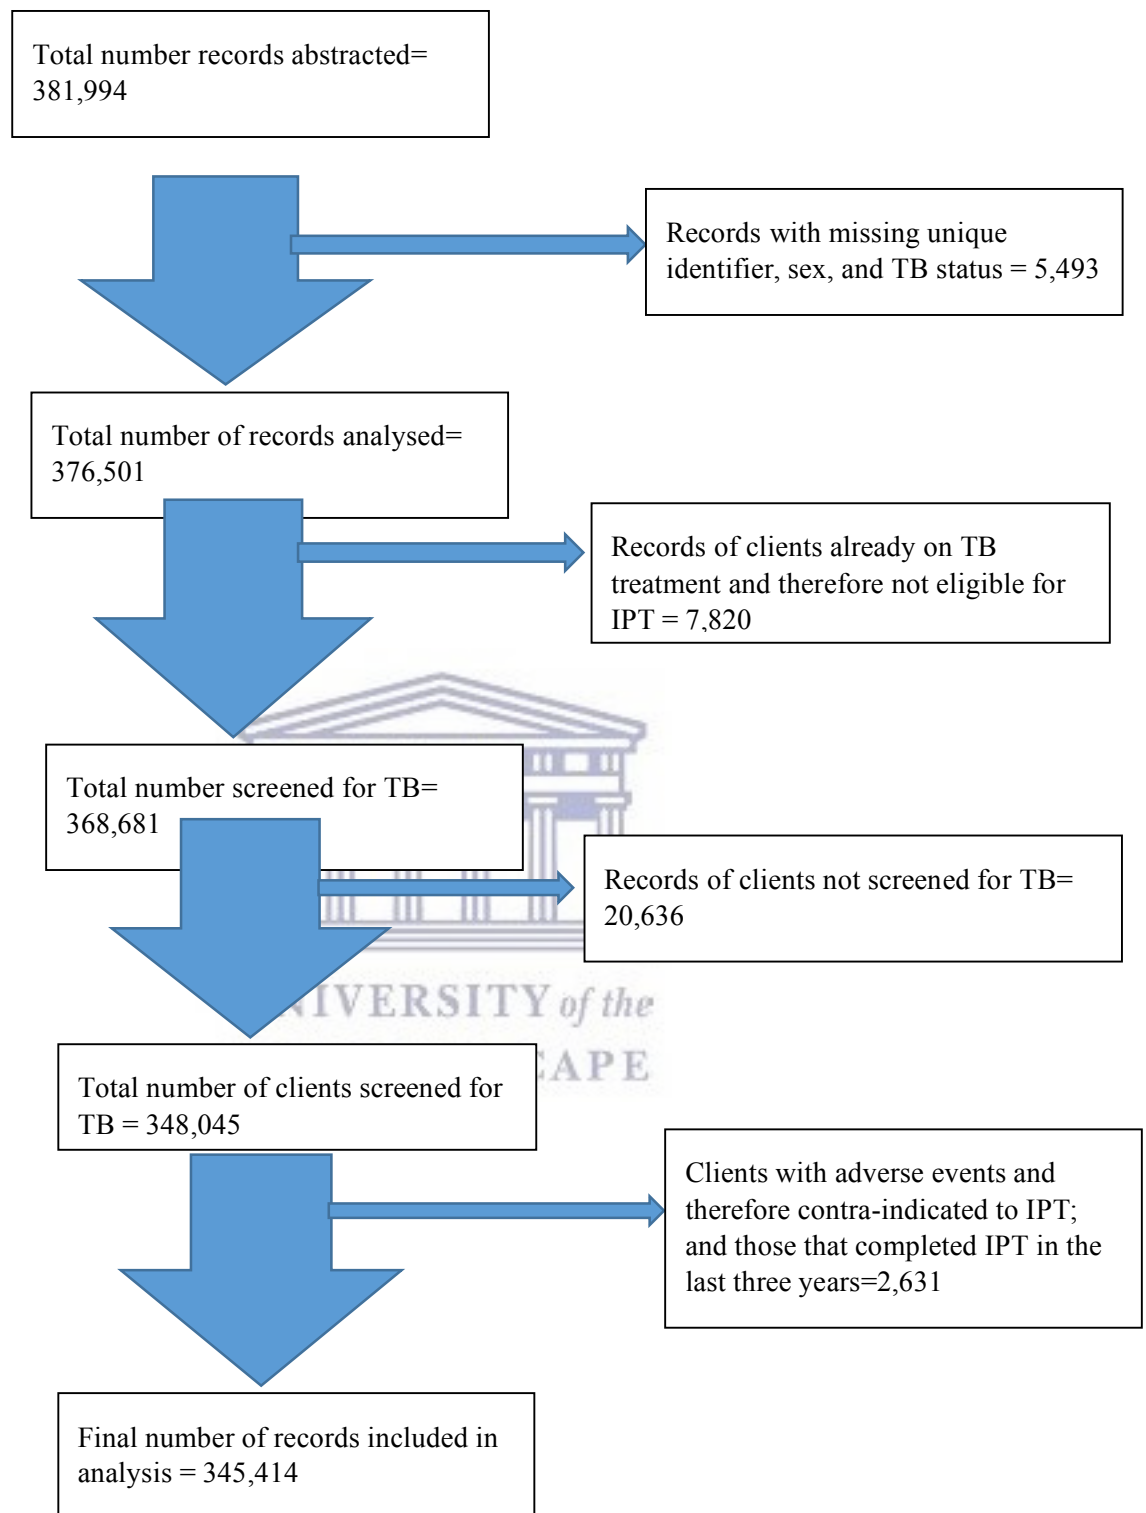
Total number records abstracted= 381,994

Records with missing unique identifier, sex, and TB status = 5,493

Total number of records analysed= 376,501

Records of clients already on TB treatment and therefore not eligible for IPT = 7,820

Total number screened for TB= 368,681

Records of clients not screened for TB= 20,636

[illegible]IVERSITY of the

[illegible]APE

Total number of clients screened for TB = 348,045

Clients with adverse events and therefore contra-indicated to IPT; and those that completed IPT in the last three years=2,631

Final number of records included in analysis = 345,414